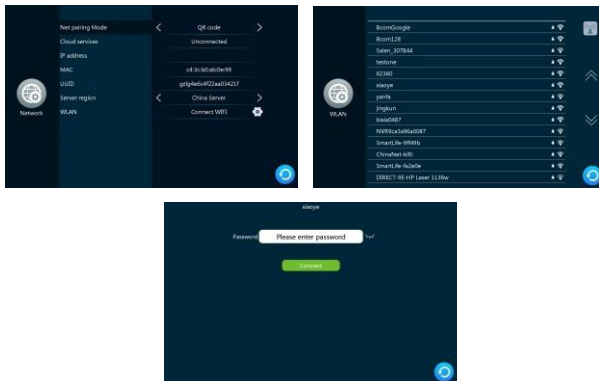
Network

Net pairing Mode | QR code
Cloud services | Unconnected
IP address
MAC | c4:3c:b0:ab:0e:99
UUID | gzlg4e6c4f22aa03421f
Server region | China Server
WLAN | Connect WIFI

WLAN

BcomGoogle
Bcom128
Salen_307844
testone
62360
xiaoye
yanfa
jingkun
bixia0487
NVR9ca3d6a0087
SmartLife-9ff8b
ChinaNet-ktRi
SmartLife-fa2e0e
DIRECT-9E-HP Laser 1136w

xiaoye

Password Please enter password

Connect